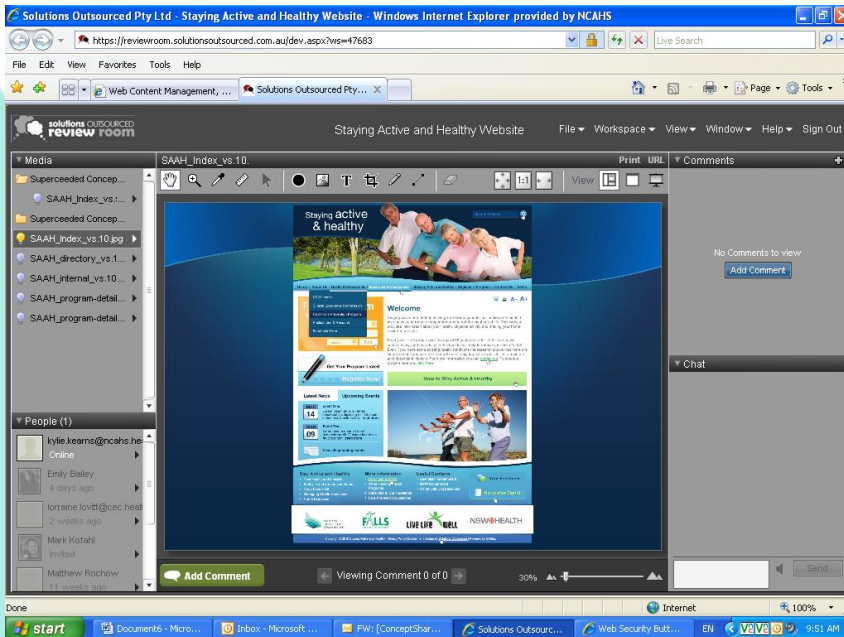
Solutions Outsourced Pty Ltd - Staying Active and Healthy Website - Windows Internet Explorer provided by NCAHS

https://reviewroom.solutionsoutsourced.com.au/dev.aspx?ws=47683

Live Search

File Edit View Favorites Tools Help

Web Content Management, ...

Solutions Outsourced Pty...

Page Tools

solutions OUTSOURCED review room

Staying Active and Healthy Website

File Workspace View Window Help Sign Out

Media

Superceeded Concep...

SAAH_Index_vs....

Superceeded Concep...

SAAH_index_vs.10.jpg

SAAH_directory_vs.1...

SAAH_internal_vs.10...

SAAH_program-detail...

SAAH_program-detail...

SAAH_Index_vs.10.

Print URL

View

Staying active & healthy

Welcome

Get Your Program Listed

Register Now

How to Stay Active & Healthy

Latest News

Upcoming Events

14

09

FALLS

LIVE LIFE WELL

NSW HEALTH

Comments

No Comments to view

Add Comment

Chat

Send

People (1)

kylie.kearns@ncahs.he

Online

Emily Bailey

4 days ago

lorraine.lovitt@cec.healt

2 weeks ago

Mark Kofahl

Invited

Matthew Rochow

11 weeks ago

Add Comment

Viewing Comment 0 of 0

30%

Done

Internet

100%

start

Document6 - Micro...

Inbox - Microsoft ...

FW: [ConceptShar...

Solutions Outsourc...

Web Security Butt...

EN

9:51 AM